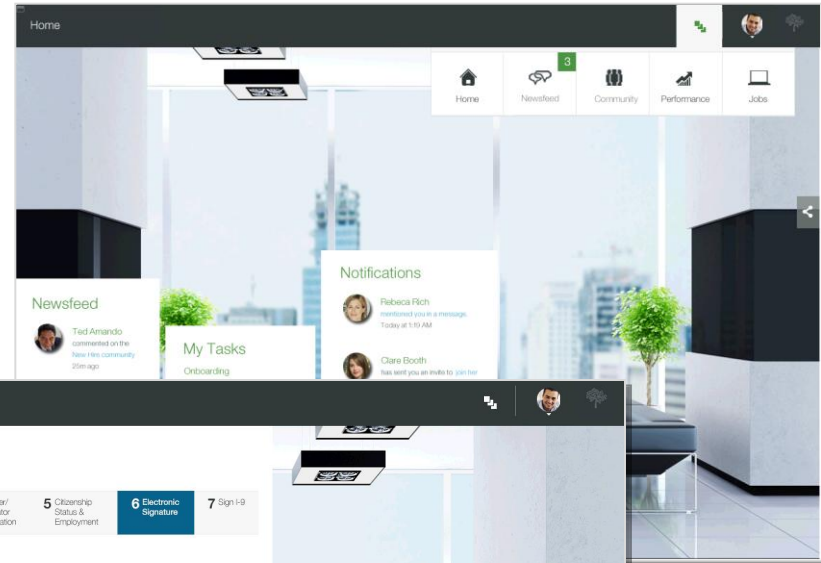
Home

3

Home
Newsfeed
Community
Performance
Jobs

Newsfeed

Ted Amando
commented on the New Hire community
25m ago

My Tasks
Onboarding

Notifications

Rebeca Rich
mentioned you in a message.
Today at 1:10 AM

Clare Booth
has sent you an invite to join her

er/
tor
ation

5 Citizenship Status & Employment

6 Electronic Signature

7 Sign I-9